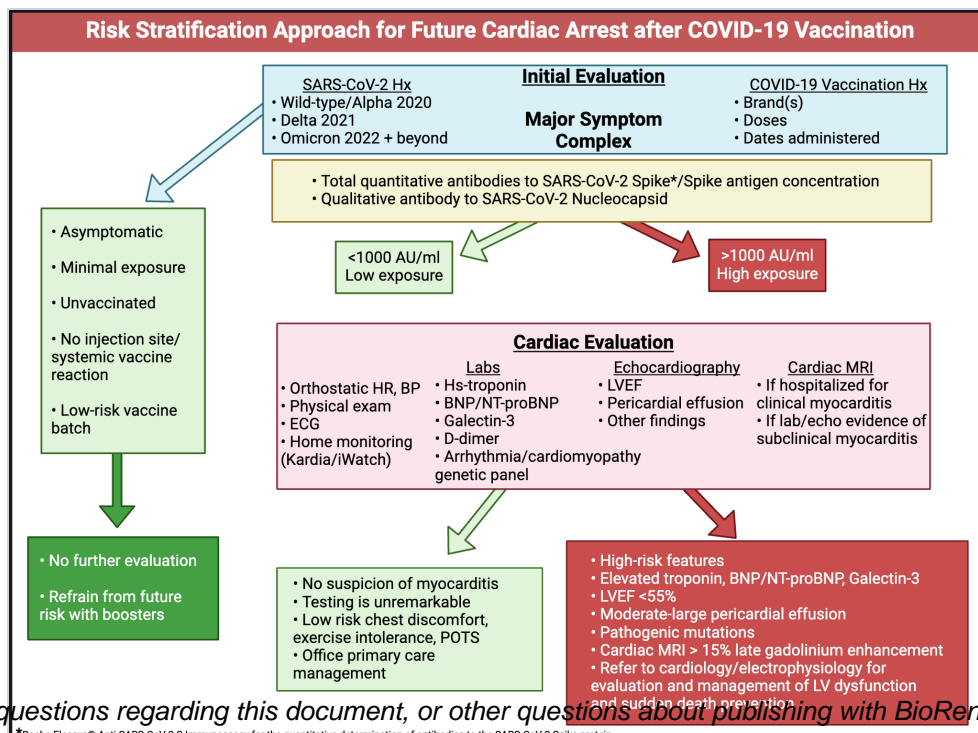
Risk Stratification Approach for Future Cardiac Arrest after COVID-19 Vaccination

SARS-CoV-2 Hx
• Wild-type/Alpha 2020
• Delta 2021
• Omicron 2022 + beyond

Initial Evaluation

Major Symptom Complex

COVID-19 Vaccination Hx
• Brand(s)
• Doses
• Dates administered

• Total quantitative antibodies to SARS-CoV-2 Spike*/Spike antigen concentration
• Qualitative antibody to SARS-CoV-2 Nucleocapsid

• Asymptomatic
• Minimal exposure
• Unvaccinated
• No injection site/ systemic vaccine reaction
• Low-risk vaccine batch

<1000 AU/ml
Low exposure

>1000 AU/ml
High exposure

Cardiac Evaluation

• Orthostatic HR, BP
• Physical exam
• ECG
• Home monitoring (Kardia/iWatch)

Labs
• Hs-troponin
• BNP/NT-proBNP
• Galectin-3
• D-dimer
• Arrhythmia/cardiomyopathy genetic panel

Echocardiography
• LVEF
• Pericardial effusion
• Other findings

Cardiac MRI
• If hospitalized for clinical myocarditis
• If lab/echo evidence of subclinical myocarditis

• No further evaluation
• Refrain from future risk with boosters

• No suspicion of myocarditis
• Testing is unremarkable
• Low risk chest discomfort, exercise intolerance, POTS
• Office primary care management

• High-risk features
• Elevated troponin, BNP/NT-proBNP, Galectin-3
• LVEF <55%
• Moderate-large pericardial effusion
• Pathogenic mutations
• Cardiac MRI > 15% late gadolinium enhancement
• Refer to cardiology/electrophysiology for evaluation and management of LV dysfunction and sudden death prevention

questions regarding this document, or other questions about publishing with BioRe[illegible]

*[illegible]